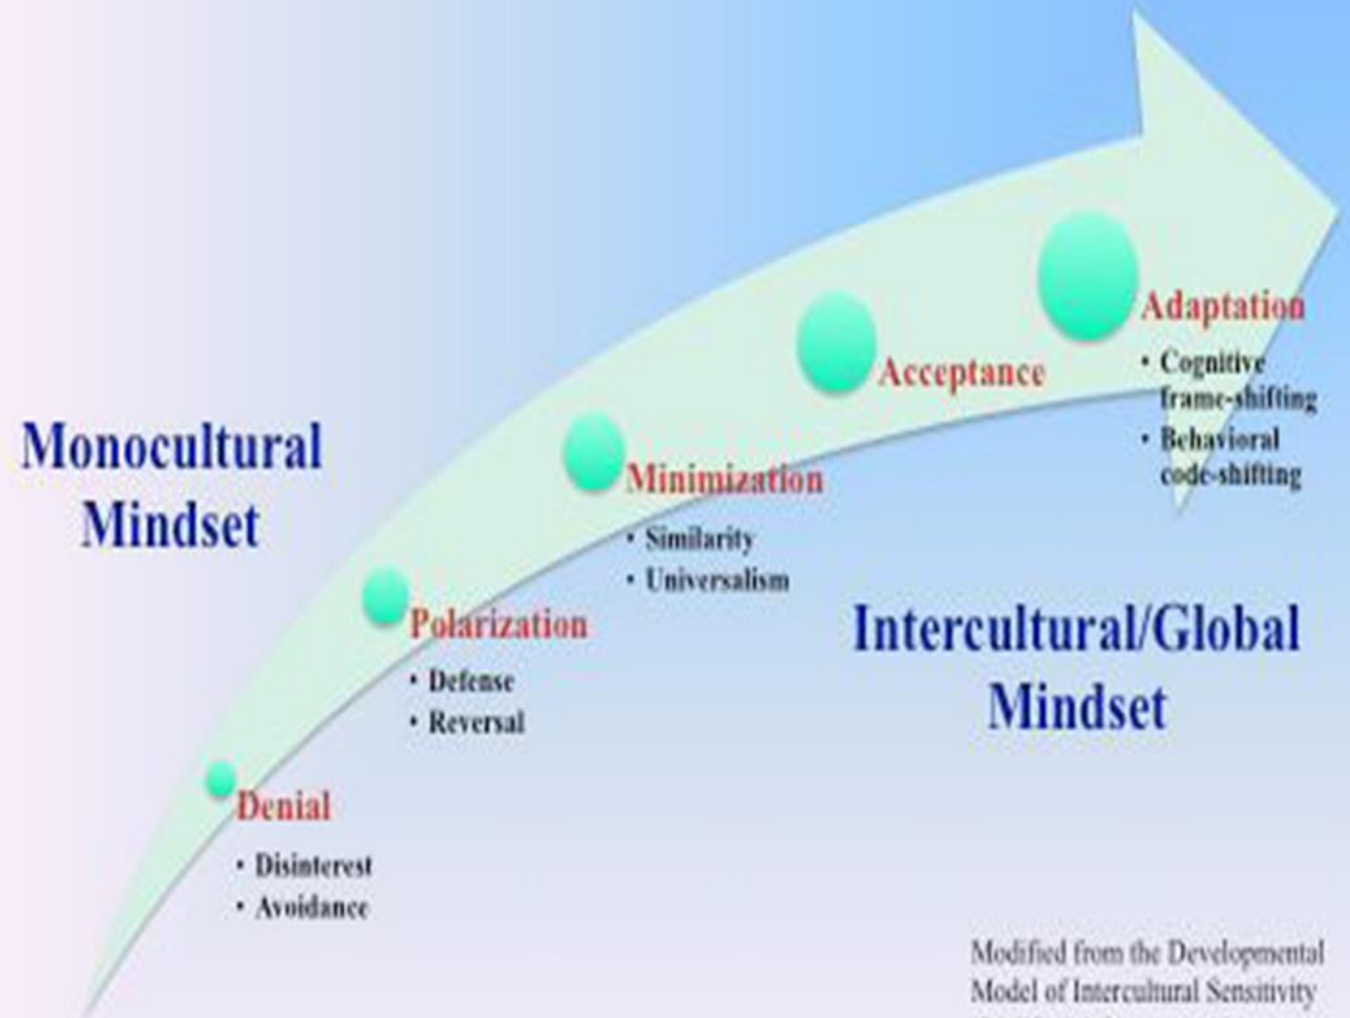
Monocultural Mindset

Denial
• Disinterest
• Avoidance

Polarization
• Defense
• Reversal

Minimization
• Similarity
• Universalism

Acceptance

Adaptation
• Cognitive frame-shifting
• Behavioral code-shifting

Intercultural/Global Mindset

Modified from the Developmental Model of Intercultural Sensitivity